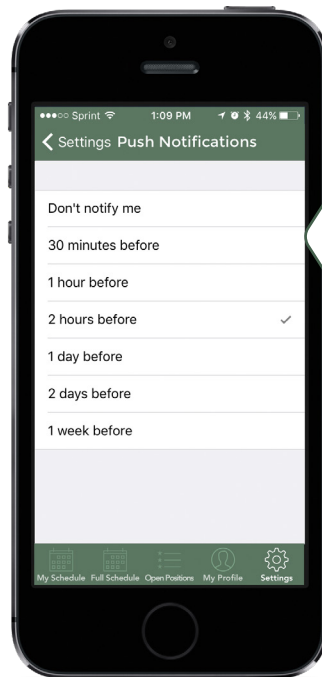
●●●○○ Sprint 1:09 PM 44%

Settings Push Notifications

Don't notify me

30 minutes before

1 hour before

2 hours before ✓

1 day before

2 days before

1 week before

My Schedule Full Schedule Open Positions My Profile Settings